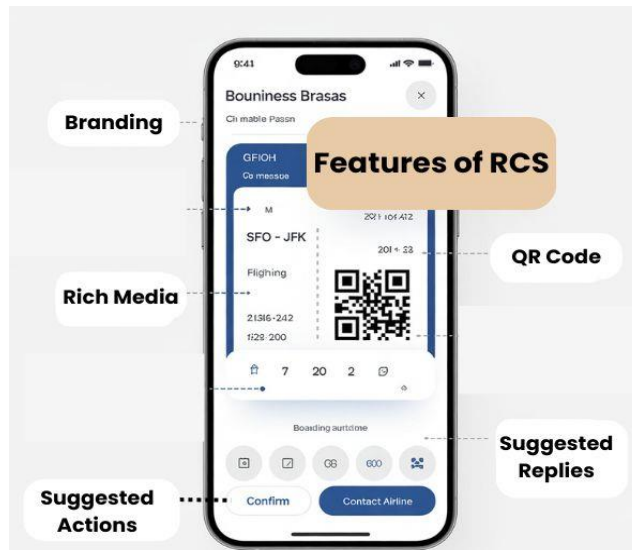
Features of RCS

Branding

Rich Media

Suggested Actions

QR Code

Suggested Replies

9:41

Bouniness Brasas

Ch mable Passn

GFIOH

Co messoe

M

2911 10t 412

SFO - JFK

2014 33

Flighing

21316-242

1128 200

7 20 2

Boading auritdone

GB 600

Confirm

Contact Airline